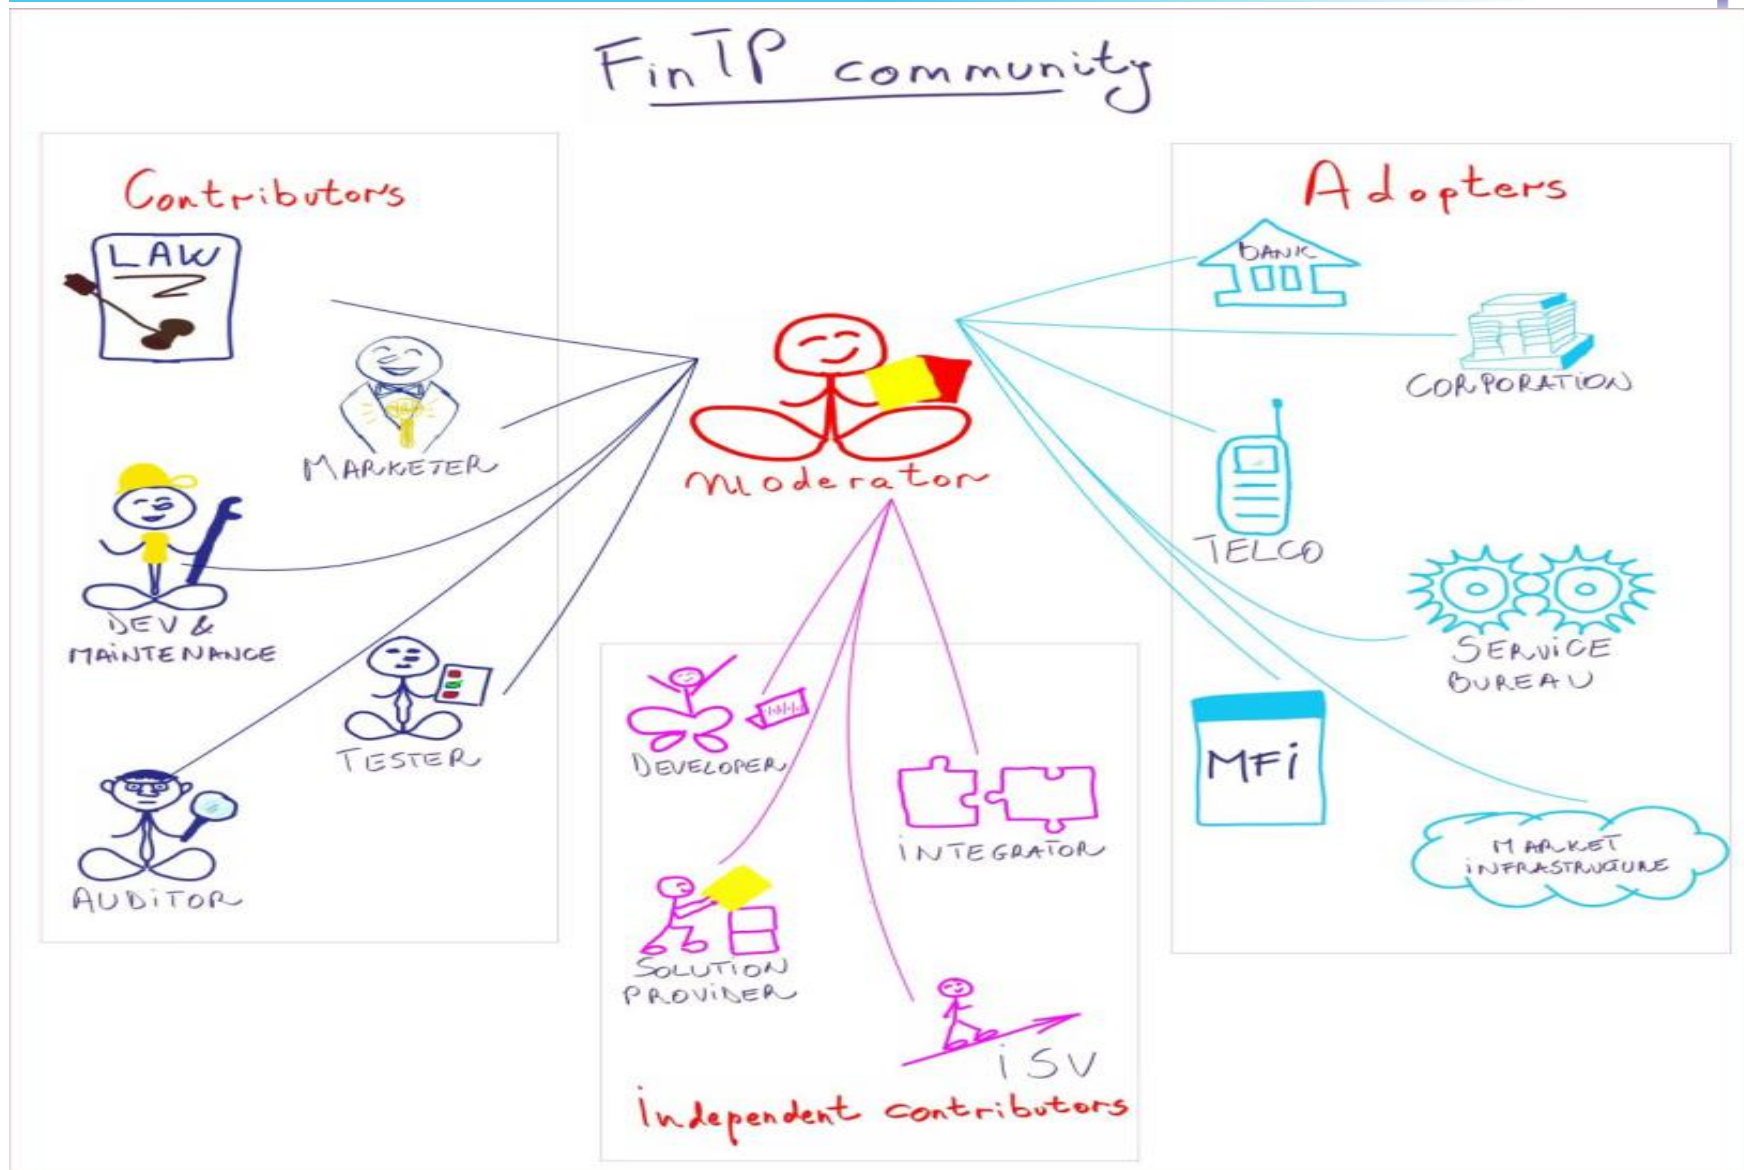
FinTP community

Contributors

LAW

MARKETER

DEV & MAINTENANCE

TESTER

AUDITOR

Moderator

Adopters

BANK

CORPORATION

TELCO

SERVICE BUREAU

MFi

MARKET INFRASTRUCTURE

DEVELOPER

INTEGRATOR

SOLUTION PROVIDER

iSV

Independent contributors